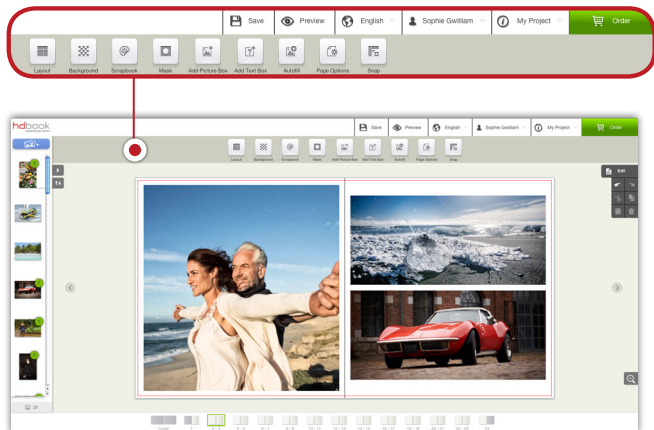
Save
Preview
English
Sophie Gwilliam
My Project
Order
Layout
Background
Scrapbook
Mask
Add Picture Box
Add Text Box
Autofill
Page Options
Snap

hdbook
Save
Preview
English
Sophie Gwilliam
My Project
Order
Layout
Background
Scrapbook
Mask
Add Picture Box
Add Text Box
Autofill
Page Options
Snap
Edit
Cover
1
2 - 3
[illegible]